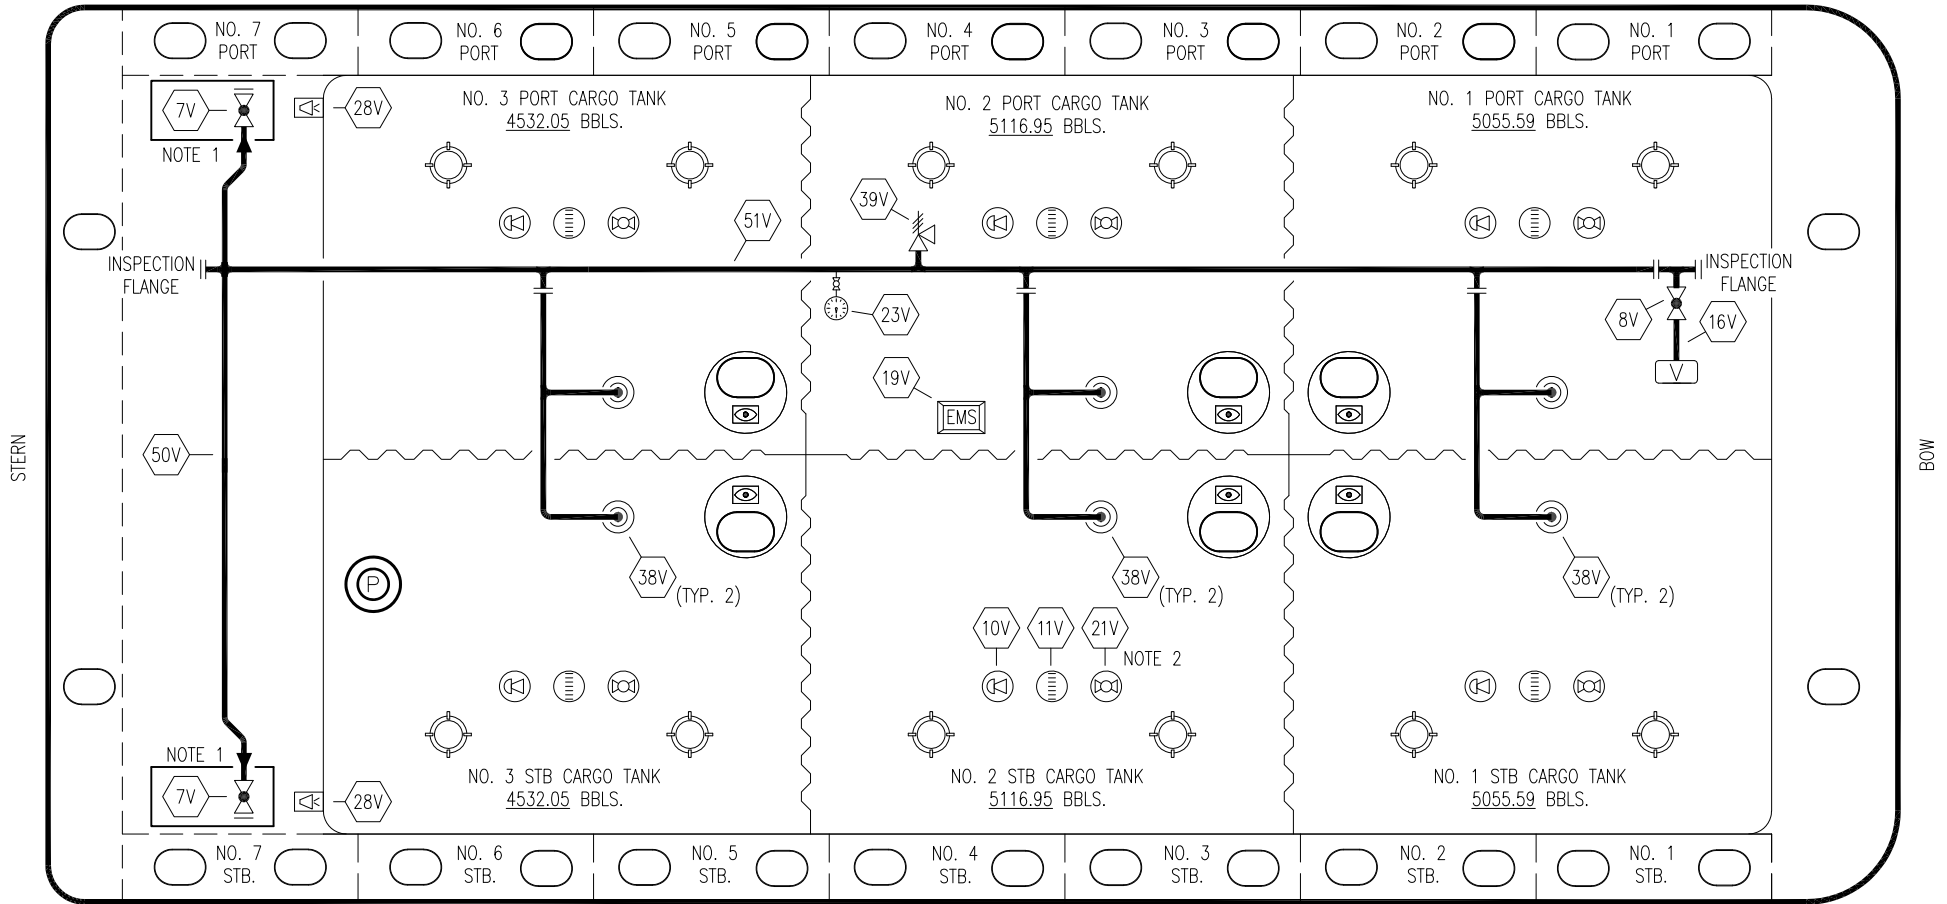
NO. 7 PORT
NO. 6 PORT
NO. 5 PORT
NO. 4 PORT
NO. 3 PORT
NO. 2 PORT
NO. 1 PORT

7V
NOTE 1
28V

NO. 3 PORT CARGO TANK
4532.05 BBLS.

NO. 2 PORT CARGO TANK
5116.95 BBLS.

NO. 1 PORT CARGO TANK
5055.59 BBLS.

39V
51V

INSPECTION FLANGE

INSPECTION FLANGE

23V
8V
16V
V

19V
EMS

STERN

50V

BOW

38V (TYP. 2)
38V (TYP. 2)
38V (TYP. 2)

P

10V
11V
21V
NOTE 2

NOTE 1
7V
28V

NO. 3 STB CARGO TANK
4532.05 BBLS.

NO. 2 STB CARGO TANK
5116.95 BBLS.

NO. 1 STB CARGO TANK
5055.59 BBLS.

NO. 7 STB.
NO. 6 STB.
NO. 5 STB.
NO. 4 STB.
NO. 3 STB.
NO. 2 STB.
NO. 1 STB.